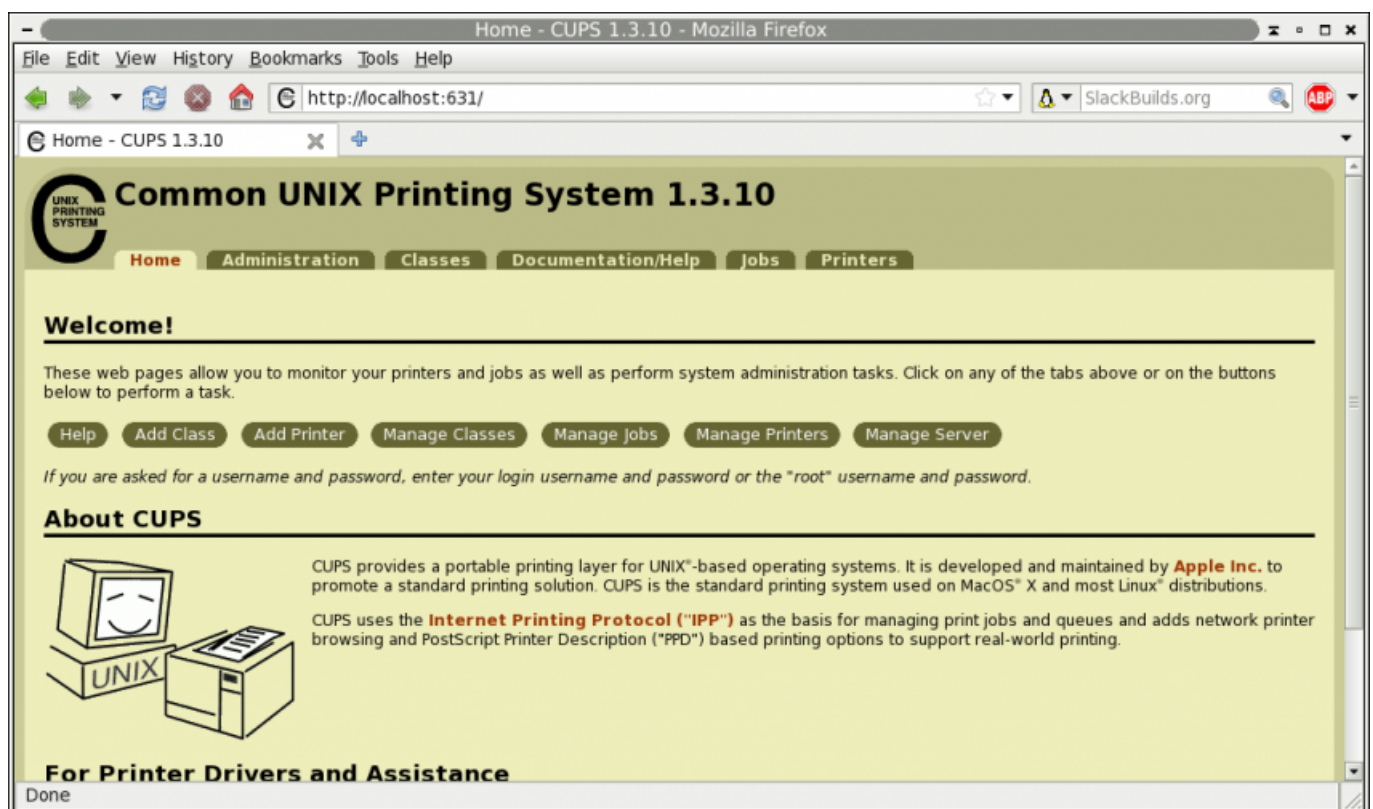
Home - CUPS 1.3.10 - Mozilla Firefox

File Edit View History Bookmarks Tools Help

http://localhost:631/

SlackBuilds.org

ABP

Home - CUPS 1.3.10

UNIX PRINTING SYSTEM

Common UNIX Printing System 1.3.10

Home | Administration | Classes | Documentation/Help | Jobs | Printers

Welcome!

These web pages allow you to monitor your printers and jobs as well as perform system administration tasks. Click on any of the tabs above or on the buttons below to perform a task.

Help | Add Class | Add Printer | Manage Classes | Manage Jobs | Manage Printers | Manage Server

If you are asked for a username and password, enter your login username and password or the "root" username and password.

About CUPS

UNIX

CUPS provides a portable printing layer for UNIX®-based operating systems. It is developed and maintained by Apple Inc. to promote a standard printing solution. CUPS is the standard printing system used on MacOS® X and most Linux® distributions.

CUPS uses the Internet Printing Protocol ("IPP") as the basis for managing print jobs and queues and adds network printer browsing and PostScript Printer Description ("PPD") based printing options to support real-world printing.

For Printer Drivers and Assistance

Done